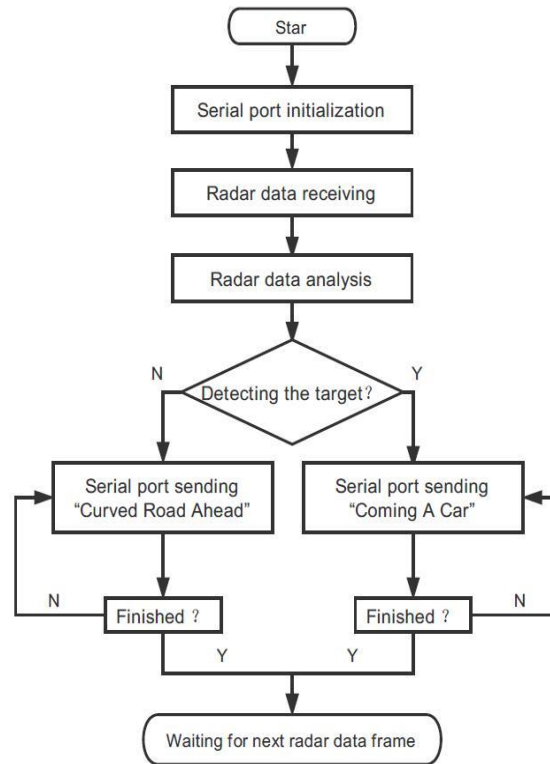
Star

Serial port initialization

Radar data receiving

Radar data analysis

N

Detecting the target?

Y

Serial port sending "Curved Road Ahead"

Serial port sending "Coming A Car"

N

Finished ?

Finished ?

N

Y

Y

Waiting for next radar data frame